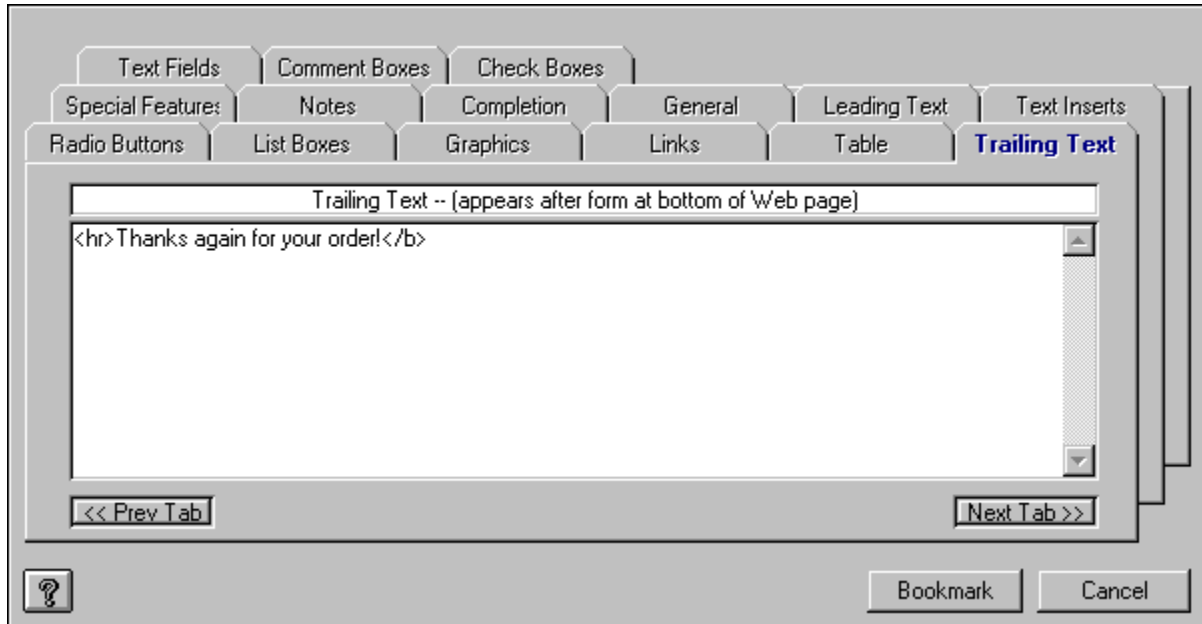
Text Fields | Comment Boxes | Check Boxes

Special Features | Notes | Completion | General | Leading Text | Text Inserts

Radio Buttons | List Boxes | Graphics | Links | Table | Trailing Text

Trailing Text -- (appears after form at bottom of Web page)

<hr>Thanks again for your order!</b>

<< Prev Tab

Next Tab >>

?

Bookmark

Cancel